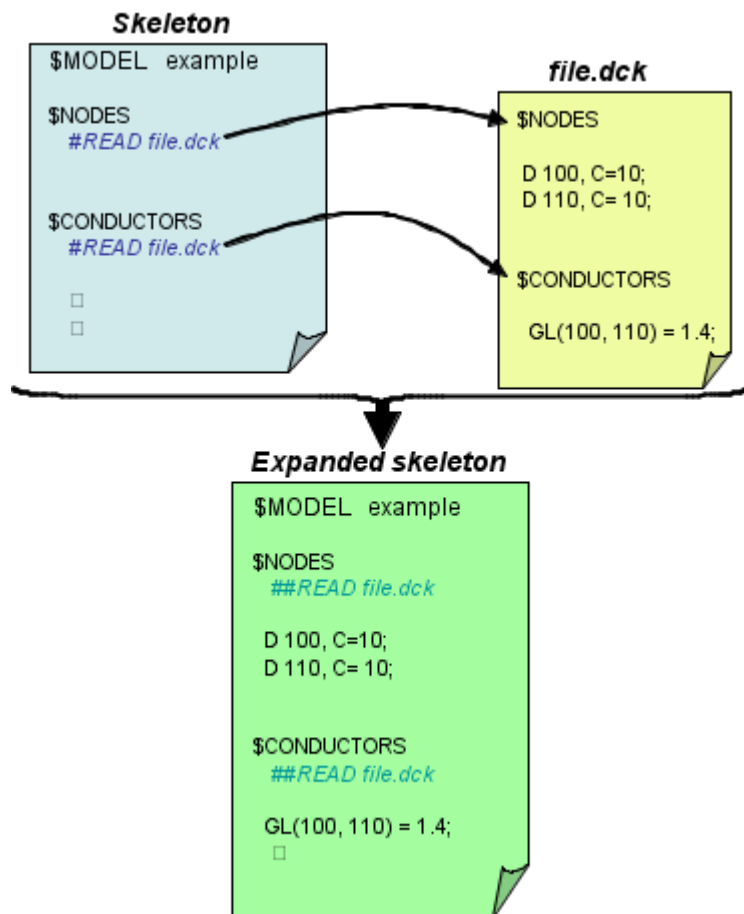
Skeleton

$MODEL example

$NODES
#READ file.dck

$CONDUCTORS
#READ file.dck

□
□

file.dck

$NODES

D 100, C=10;
D 110, C= 10;

$CONDUCTORS

GL(100, 110) = 1.4;

Expanded skeleton

$MODEL example

$NODES
##READ file.dck

D 100, C=10;
D 110, C= 10;

$CONDUCTORS
##READ file.dck

GL(100, 110) = 1.4;
□